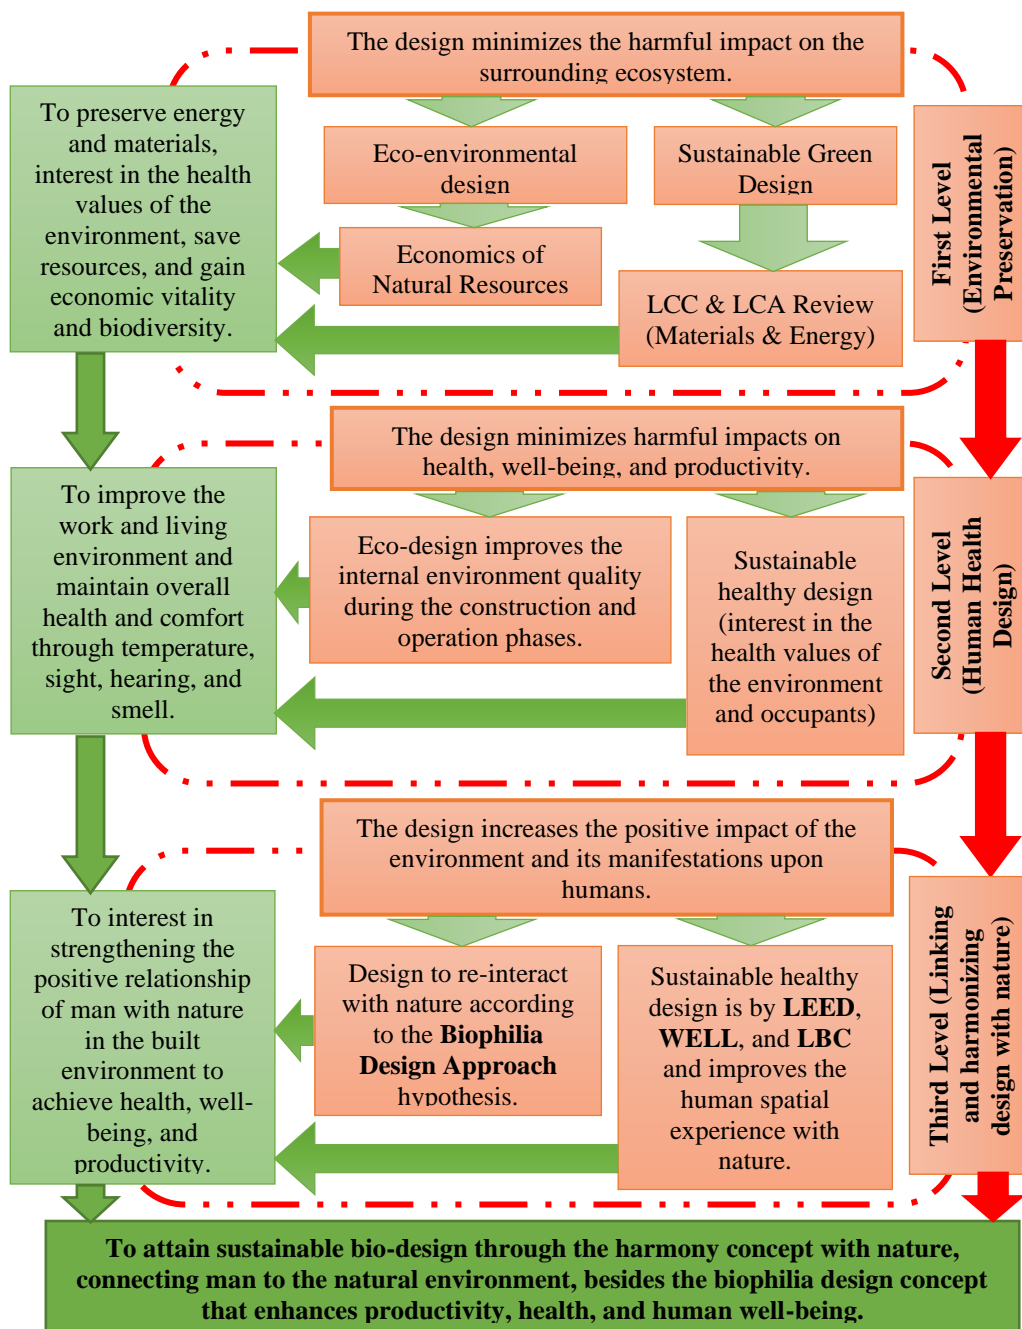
The design minimizes the harmful impact on the surrounding ecosystem.

Eco-environmental design

Sustainable Green Design

Economics of Natural Resources

LCC & LCA Review (Materials & Energy)

To preserve energy and materials, interest in the health values of the environment, save resources, and gain economic vitality and biodiversity.

First Level (Environmental Preservation)

The design minimizes harmful impacts on health, well-being, and productivity.

Eco-design improves the internal environment quality during the construction and operation phases.

Sustainable healthy design (interest in the health values of the environment and occupants)

To improve the work and living environment and maintain overall health and comfort through temperature, sight, hearing, and smell.

Second Level (Human Health Design)

The design increases the positive impact of the environment and its manifestations upon humans.

Design to re-interact with nature according to the **Biophilia Design Approach** hypothesis.

Sustainable healthy design is by **LEED**, **WELL**, and **LBC** and improves the human spatial experience with nature.

To interest in strengthening the positive relationship of man with nature in the built environment to achieve health, well-being, and productivity.

Third Level (Linking and harmonizing design with nature)

**To attain sustainable bio-design through the harmony concept with nature, connecting man to the natural environment, besides the biophilia design concept that enhances productivity, health, and human well-being.**